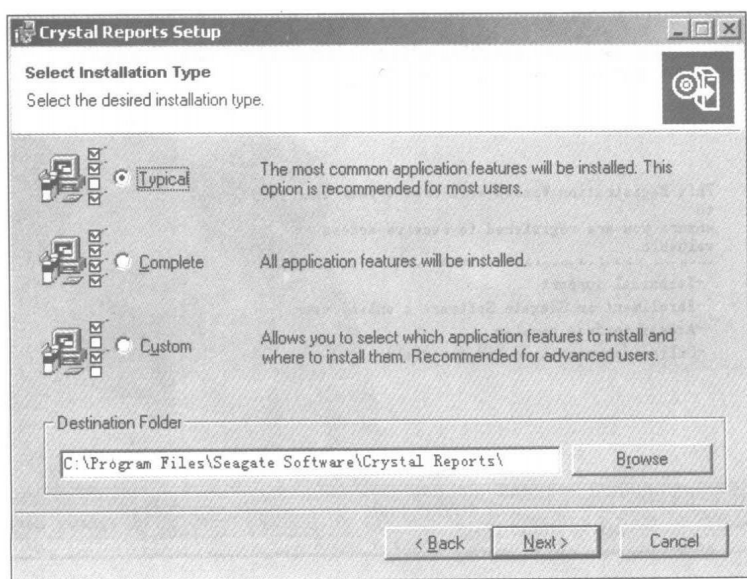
Crystal Reports Setup

Select Installation Type
Select the desired installation type.

Typical
The most common application features will be installed. This option is recommended for most users.

Complete
All application features will be installed.

Custom
Allows you to select which application features to install and where to install them. Recommended for advanced users.

Destination Folder
C:\Program Files\Seagate Software\Crystal Reports\
Browse

< Back
Next >
Cancel